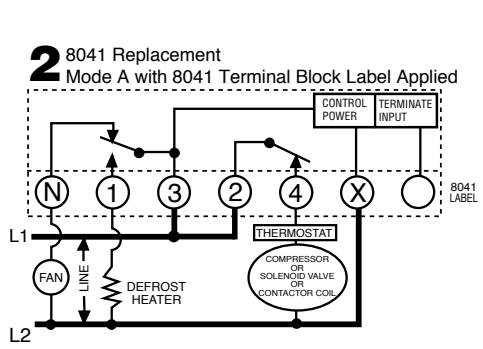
2 8041 Replacement
Mode A with 8041 Terminal Block Label Applied

CONTROL POWER
TERMINATE INPUT

N
1
3
2
4
X

8041 LABEL

L1
THERMOSTAT
FAN
LINE
DEFROST HEATER
COMPRESSOR OR SOLENOID VALVE OR CONTACTOR COIL
L2